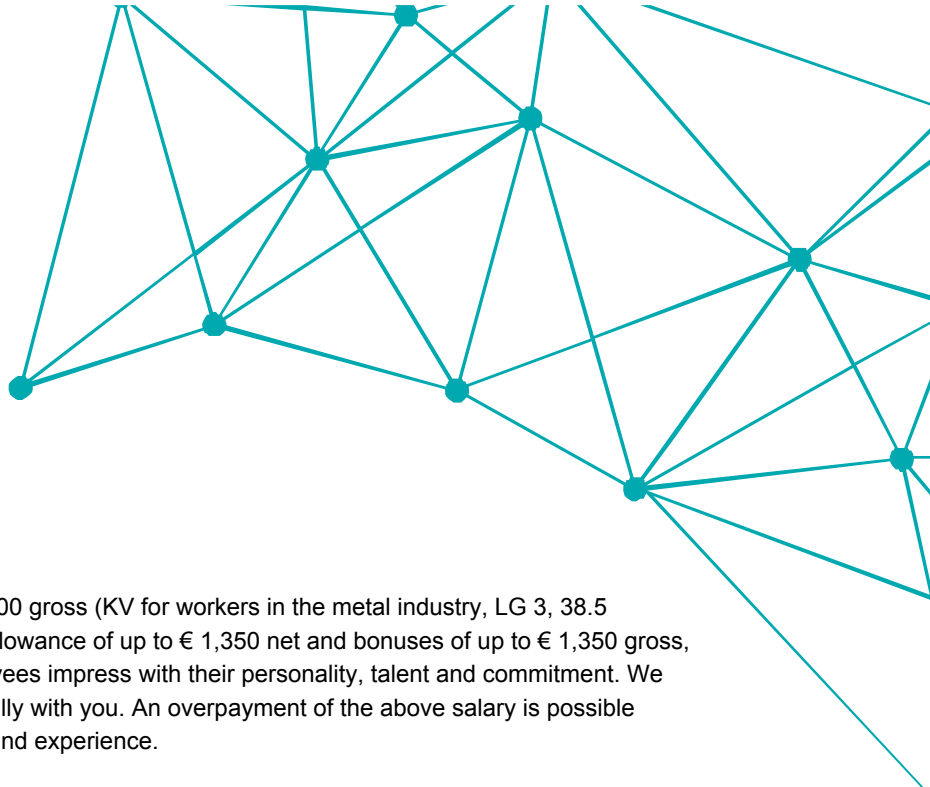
00 gross (KV for workers in the metal industry, LG 3, 38.5 llowance of up to € 1,350 net and bonuses of up to € 1,350 gross, yees impress with their personality, talent and commitment. We lly with you. An overpayment of the above salary is possible nd experience.